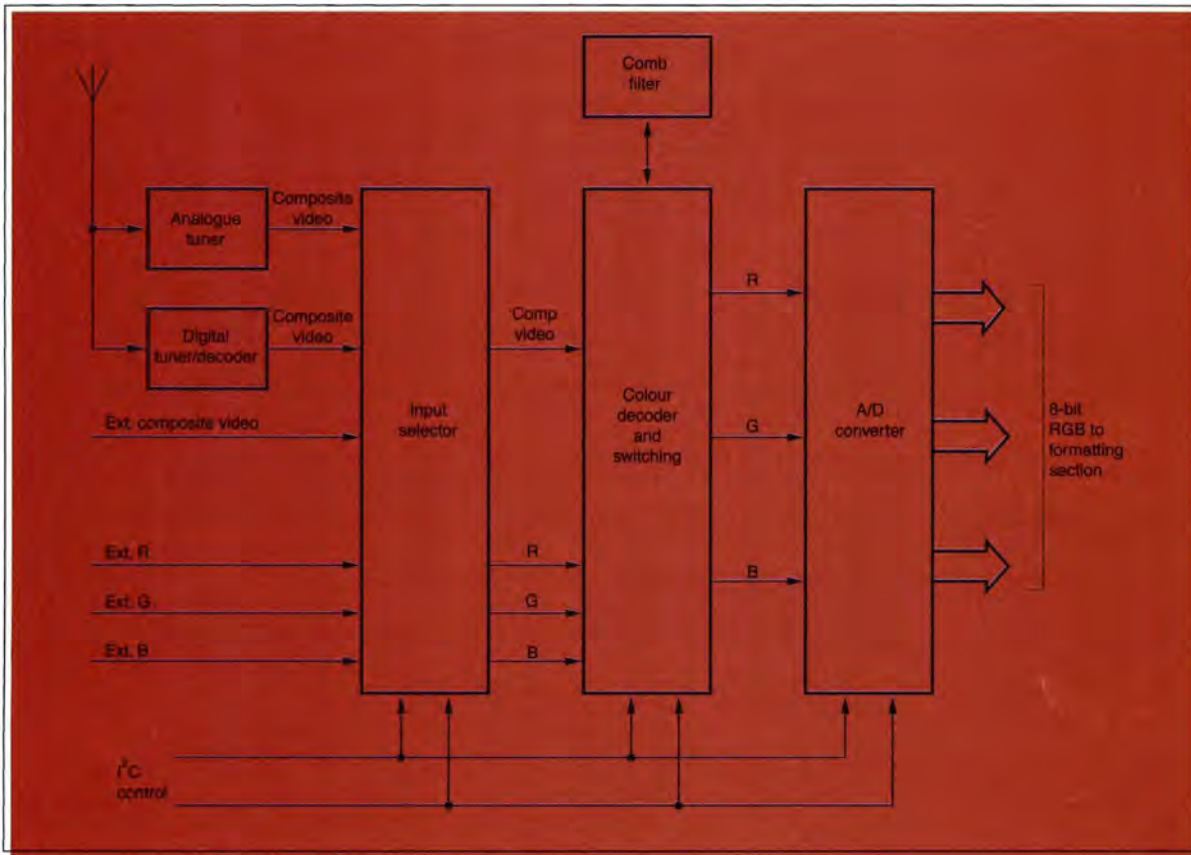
Comb filter

Analogue tuner

Composite video

Digital tuner/decoder

Composite video

Ext. composite video

Input selector

Comp video

Colour decoder and switching

R

G

B

A/D converter

8-bit RGB to formatting section

Ext. R

Ext. G

Ext. B

R

G

B

$I^2C$ control